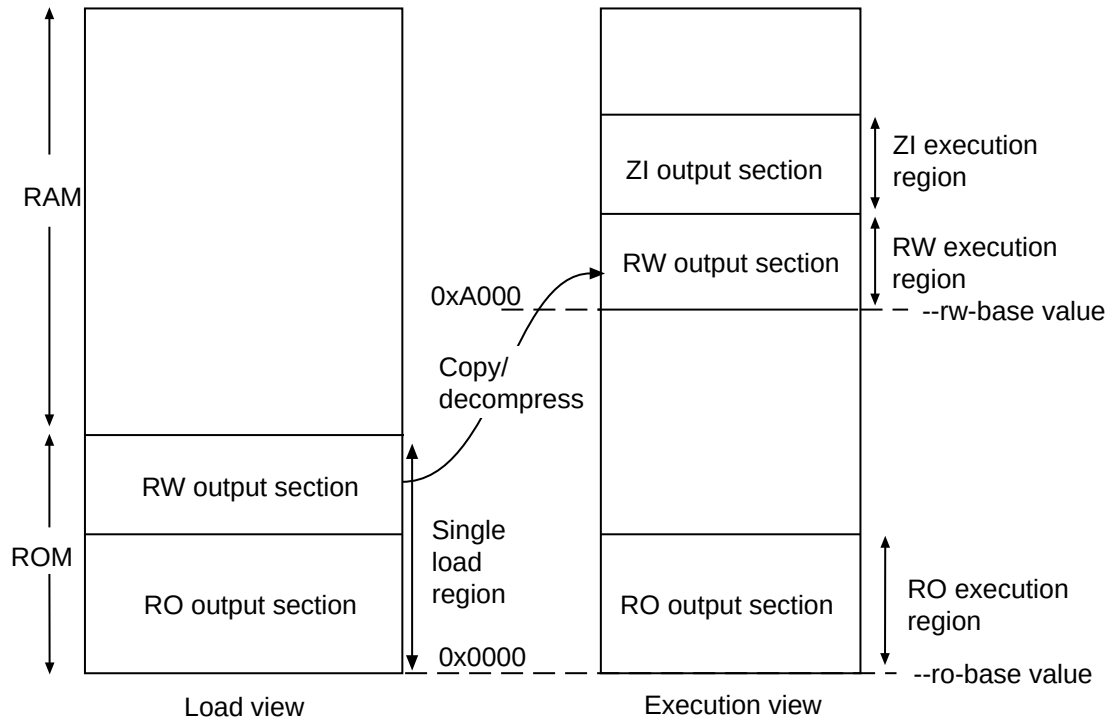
RAM

ROM

RW output section

RO output section

Load view

Copy/ decompress

0xA000

Single load region

0x0000

ZI output section

RW output section

RO output section

Execution view

ZI execution region

RW execution region

--rw-base value

RO execution region

--ro-base value